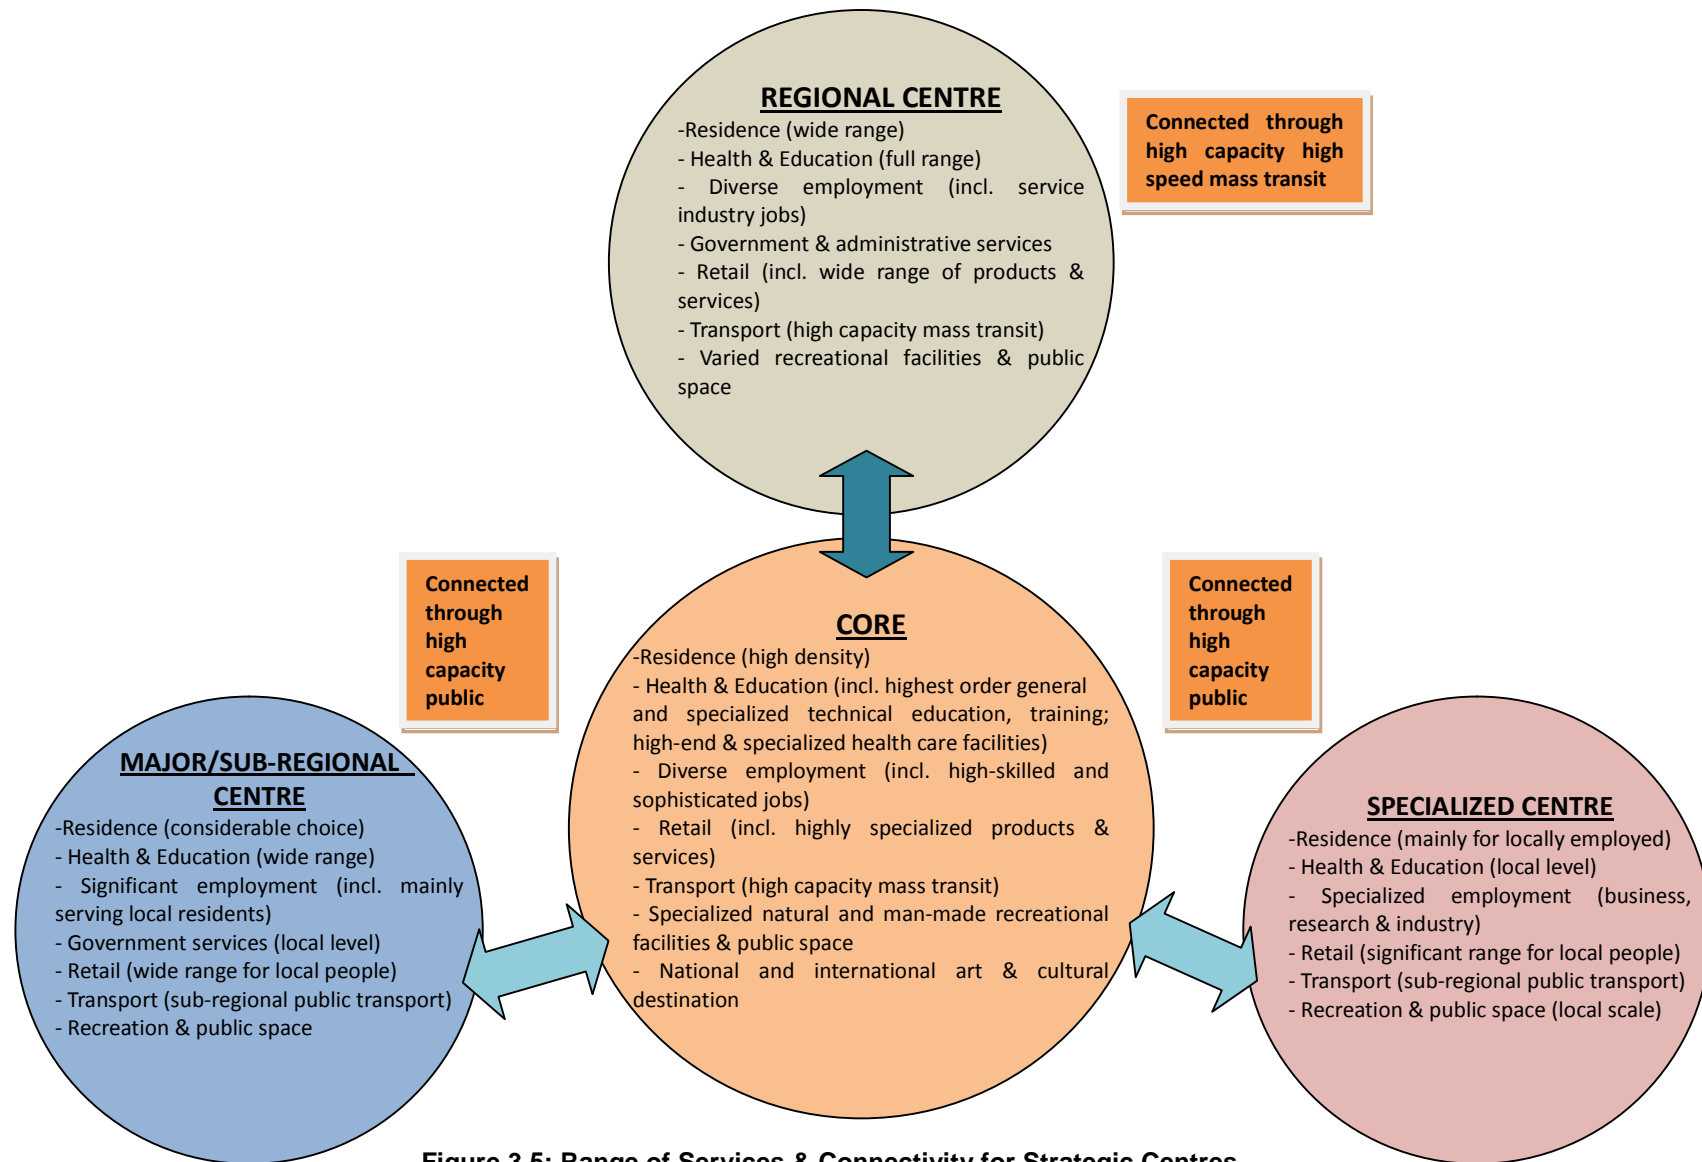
REGIONAL CENTRE
-Residence (wide range)
- Health & Education (full range)
- Diverse employment (incl. service industry jobs)
- Government & administrative services
- Retail (incl. wide range of products & services)
- Transport (high capacity mass transit)
- Varied recreational facilities & public space

Connected through high capacity high speed mass transit

Connected through high capacity public

Connected through high capacity public

CORE
-Residence (high density)
- Health & Education (incl. highest order general and specialized technical education, training; high-end & specialized health care facilities)
- Diverse employment (incl. high-skilled and sophisticated jobs)
- Retail (incl. highly specialized products & services)
- Transport (high capacity mass transit)
- Specialized natural and man-made recreational facilities & public space
- National and international art & cultural destination

MAJOR/SUB-REGIONAL CENTRE
-Residence (considerable choice)
- Health & Education (wide range)
- Significant employment (incl. mainly serving local residents)
- Government services (local level)
- Retail (wide range for local people)
- Transport (sub-regional public transport)
- Recreation & public space

SPECIALIZED CENTRE
-Residence (mainly for locally employed)
- Health & Education (local level)
- Specialized employment (business, research & industry)
- Retail (significant range for local people)
- Transport (sub-regional public transport)
- Recreation & public space (local scale)

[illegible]